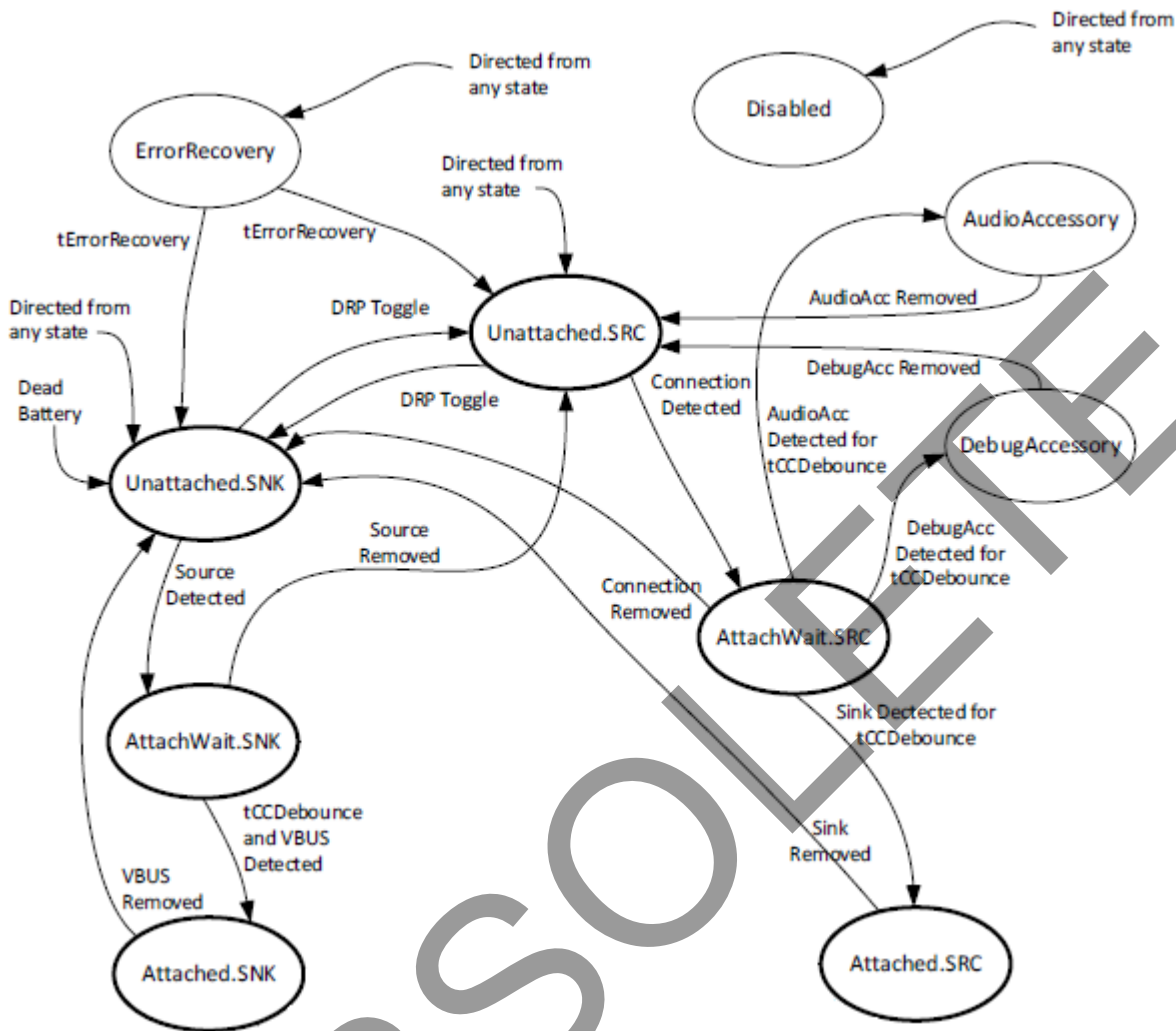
Directed from any state

Disabled

Directed from any state

ErrorRecovery

Directed from any state

tErrorRecovery

tErrorRecovery

AudioAccessory

Directed from any state

DRP Toggle

Unattached.SRC

AudioAcc Removed

DebugAcc Removed

Dead Battery

DRP Toggle

Connection Detected

AudioAcc Detected for tCCDebounce

DebugAccessory

Unattached.SNK

Source Removed

DebugAcc Detected for tCCDebounce

Source Detected

Connection Removed

AttachWait.SRC

AttachWait.SNK

Sink Dectected for tCCDebounce

tCCDebounce and VBUS Detected

Sink Removed

VBUS Removed

Attached.SNK

Attached.SRC

OBSOLETE